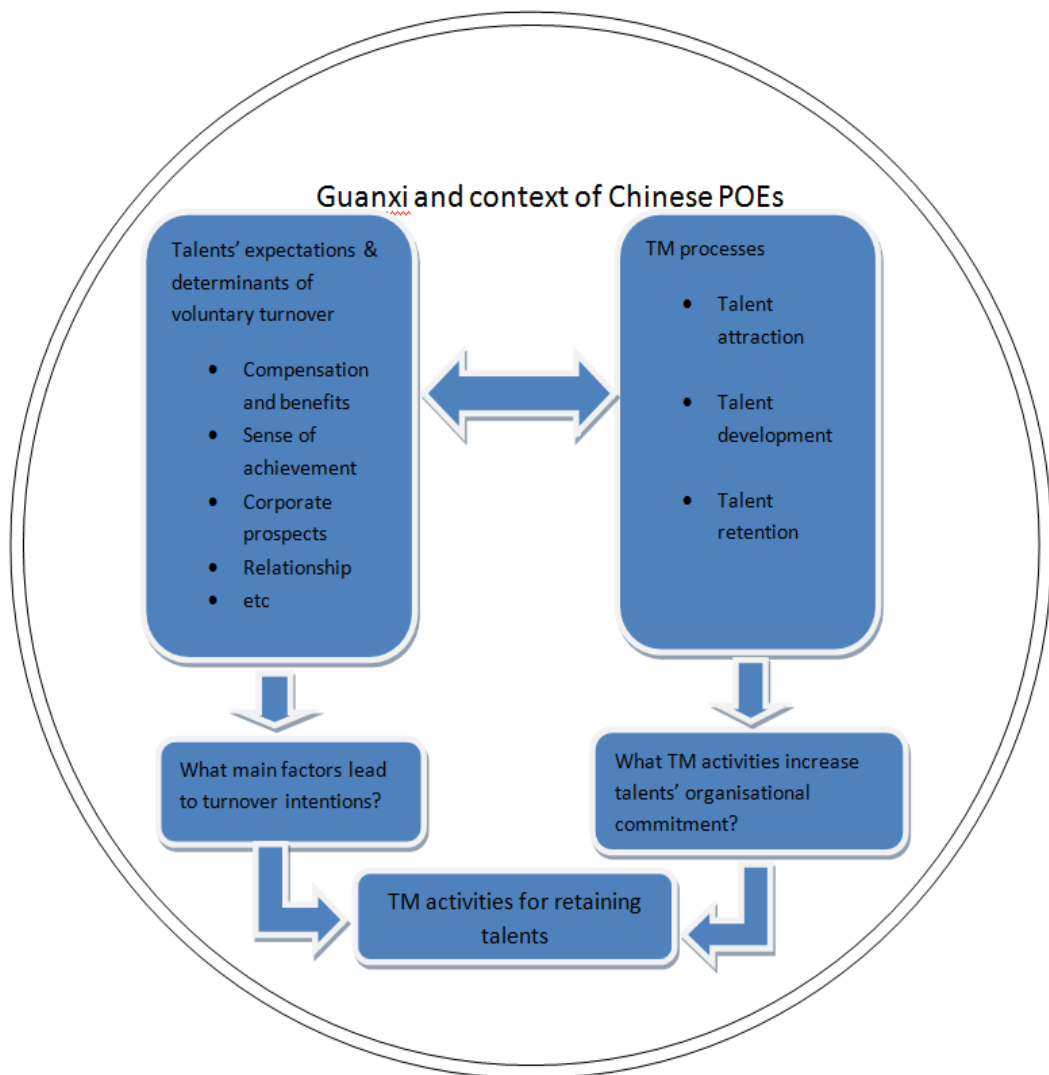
Guanxi and context of Chinese POEs

Talents' expectations & determinants of voluntary turnover

- Compensation and benefits
- Sense of achievement
- Corporate prospects
- Relationship
- etc

TM processes

- Talent attraction
- Talent development
- Talent retention

What main factors lead to turnover intentions?

What TM activities increase talents' organisational commitment?

TM activities for retaining talents